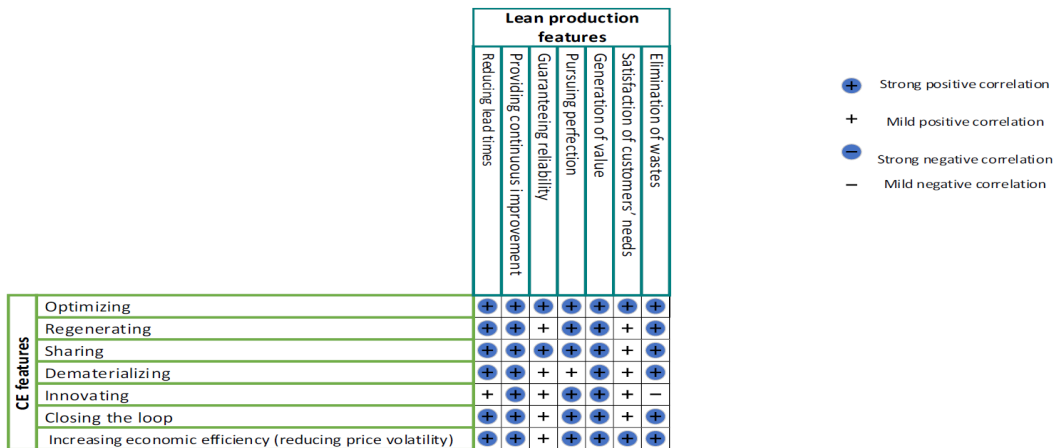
| | | Lean production features | | | | | | |
|---|---|---|---|---|---|---|---|---|
| | | Reducing lead times | Providing continuous improvement | Guaranteeing reliability | Pursuing perfection | Generation of value | Satisfaction of customers' needs | Elimination of wastes |
| CE features | Optimizing | ⊕ | ⊕ | ⊕ | ⊕ | ⊕ | ⊕ | ⊕ |
| | Regenerating | ⊕ | ⊕ | + | ⊕ | ⊕ | + | ⊕ |
| | Sharing | ⊕ | ⊕ | ⊕ | ⊕ | ⊕ | + | ⊕ |
| | Dematerializing | ⊕ | ⊕ | + | + | ⊕ | + | ⊕ |
| | Innovating | + | ⊕ | + | ⊕ | ⊕ | + | − |
| | Closing the loop | ⊕ | ⊕ | + | ⊕ | ⊕ | + | ⊕ |
| | Increasing economic efficiency (reducing price volatility) | ⊕ | ⊕ | + | ⊕ | ⊕ | ⊕ | ⊕ |

⊕ Strong positive correlation
+ Mild positive correlation
⊖ Strong negative correlation
− Mild negative correlation